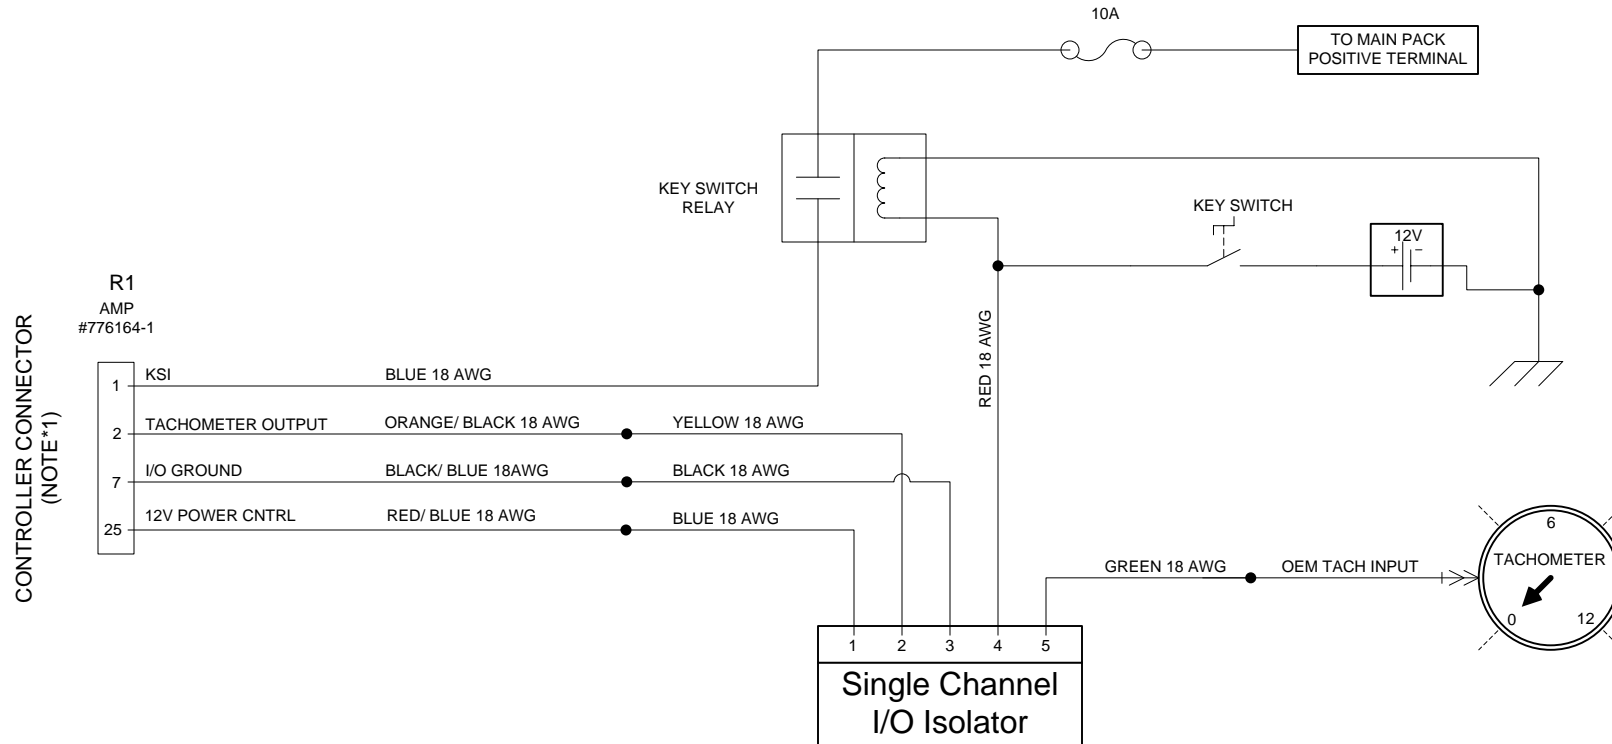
10A

TO MAIN PACK POSITIVE TERMINAL

KEY SWITCH RELAY

KEY SWITCH

12V
+ −

R1
AMP
#776164-1

CONTROLLER CONNECTOR
(NOTE*1)

1 KSI BLUE 18 AWG
2 TACHOMETER OUTPUT ORANGE/ BLACK 18 AWG YELLOW 18 AWG
7 I/O GROUND BLACK/ BLUE 18AWG BLACK 18 AWG
25 12V POWER CNTRL RED/ BLUE 18 AWG BLUE 18 AWG

RED 18 AWG

GREEN 18 AWG OEM TACH INPUT

6
TACHOMETER
0 12

1 2 3 4 5
Single Channel
I/O Isolator